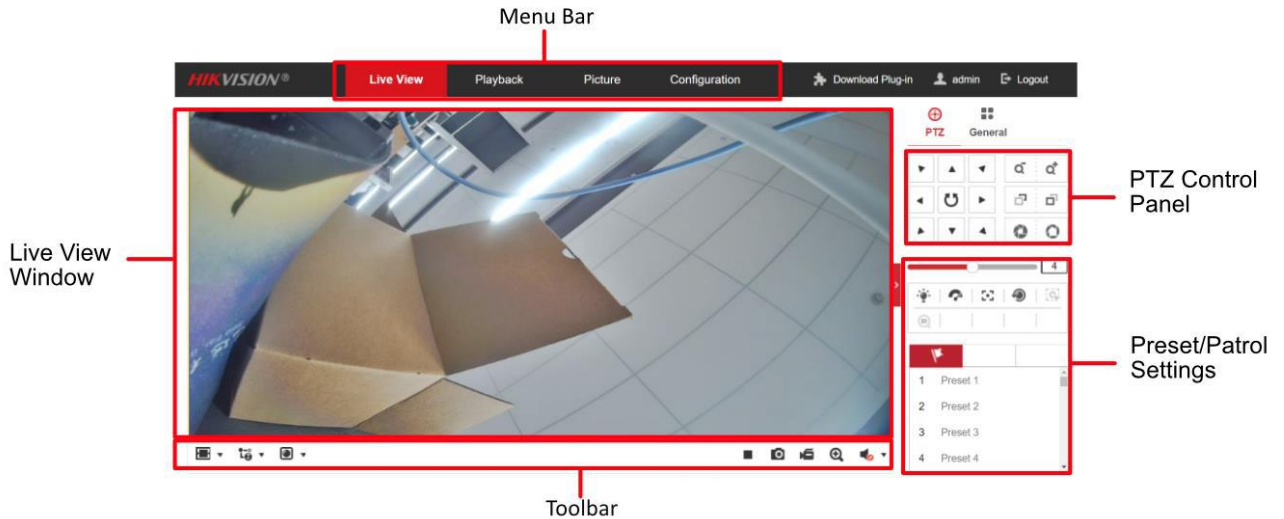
Menu Bar

HIKVISION®

Live View

Playback

Picture

Configuration

Download Plug-in

admin

Logout

PTZ

General

PTZ Control Panel

Live View Window

4

Preset/Patrol Settings

1 Preset 1

2 Preset 2

3 Preset 3

4 Preset 4

Toolbar